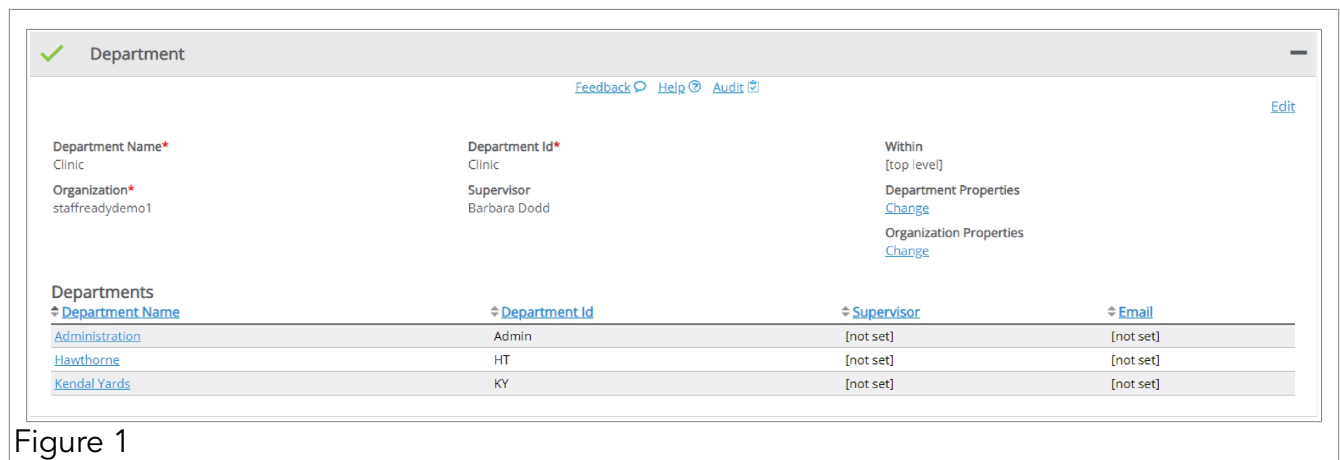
Department

Feedback Help Audit

Edit

Department Name*
Clinic

Department Id*
Clinic

Within
[top level]

Organization*
staffreadydemo1

Supervisor
Barbara Dodd

Department Properties
Change

Organization Properties
Change

Departments

| Department Name | Department Id | Supervisor | Email |
|---|---|---|---|
| Administration | Admin | [not set] | [not set] |
| Hawthorne | HT | [not set] | [not set] |
| Kendal Yards | KY | [not set] | [not set] |

Figure 1